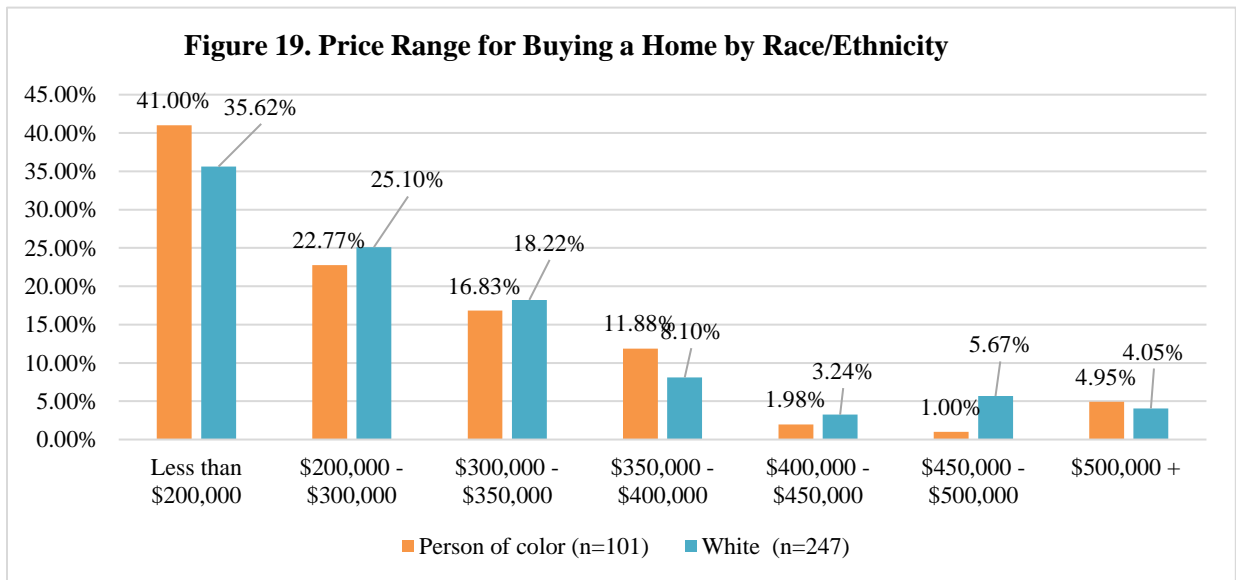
Figure 19. Price Range for Buying a Home by Race/Ethnicity

45.00%
40.00%
35.00%
30.00%
25.00%
20.00%
15.00%
10.00%
5.00%
0.00%

41.00% 35.62%
22.77% 25.10%
16.83% 18.22%
11.88% 8.10%
1.98% 3.24%
1.00% 5.67%
4.95% 4.05%

Less than $200,000
$200,000 - $300,000
$300,000 - $350,000
$350,000 - $400,000
$400,000 - $450,000
$450,000 - $500,000
$500,000 +

Person of color (n=101) White (n=247)